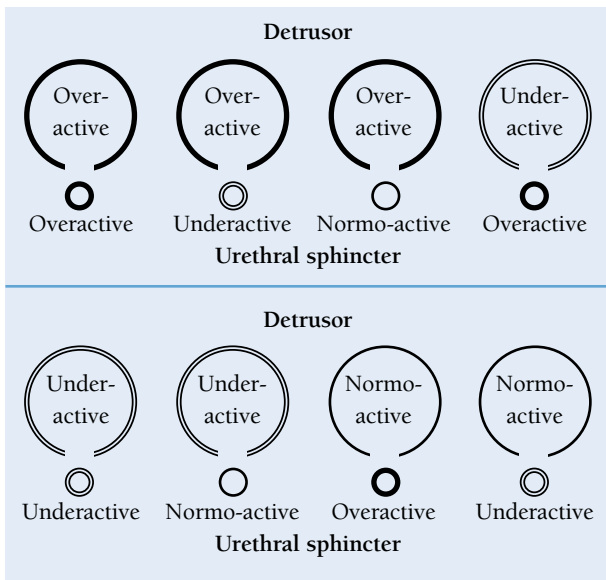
Detrusor

Overactive | Overactive | Overactive | Underactive

Overactive | Underactive | Normo-active | Overactive

Urethral sphincter

Detrusor

Underactive | Underactive | Normo-active | Normo-active

Underactive | Normo-active | Overactive | Underactive

Urethral sphincter